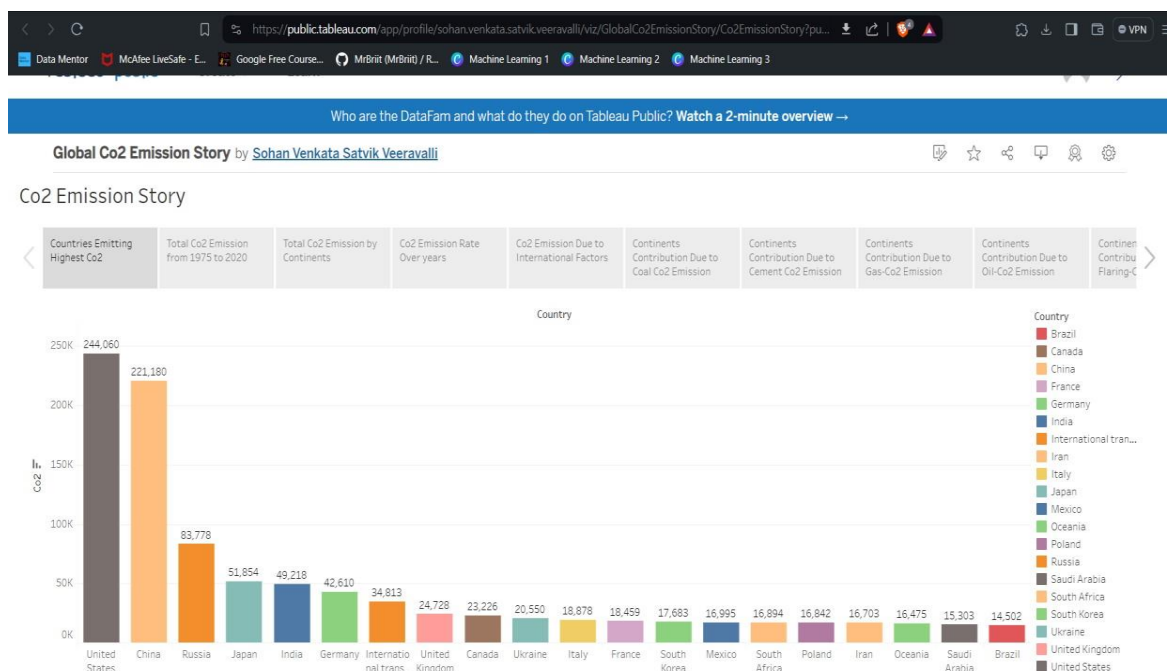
https://public.tableau.com/app/profile/sohan.venkata.satvik.veeravalli/viz/GlobalCo2EmissionStory/Co2EmissionStory?pu...

VPN

Data Mentor McAfee LiveSafe - E... Google Free Course... MrBriit (MrBriit) / R... Machine Learning 1 Machine Learning 2 Machine Learning 3

Who are the DataFam and what do they do on Tableau Public? **Watch a 2-minute overview →**

**Global Co2 Emission Story** by Sohan Venkata Satvik Veeravalli

Co2 Emission Story

Countries Emitting Highest Co2 | Total Co2 Emission from 1975 to 2020 | Total Co2 Emission by Continents | Co2 Emission Rate Over years | Co2 Emission Due to International Factors | Continents Contribution Due to Coal Co2 Emission | Continents Contribution Due to Cement Co2 Emission | Continents Contribution Due to Gas-Co2 Emission | Continents Contribution Due to Oil-Co2 Emission | Continen Contribu Flaring-C

Country

250K 200K 150K 100K 50K 0K

Co2

244,060 221,180 83,778 51,854 49,218 42,610 34,813 24,728 23,226 20,550 18,878 18,459 17,683 16,995 16,894 16,842 16,703 16,475 15,303 14,502

United States China Russia Japan India Germany Internatio nal trans.. United Kingdom Canada Ukraine Italy France South Korea Mexico South Africa Poland Iran Oceania Saudi Arabia Brazil

Country
Brazil
Canada
China
France
Germany
India
International tran...
Iran
Italy
Japan
Mexico
Oceania
Poland
Russia
Saudi Arabia
South Africa
South Korea
Ukraine
United Kingdom
United States